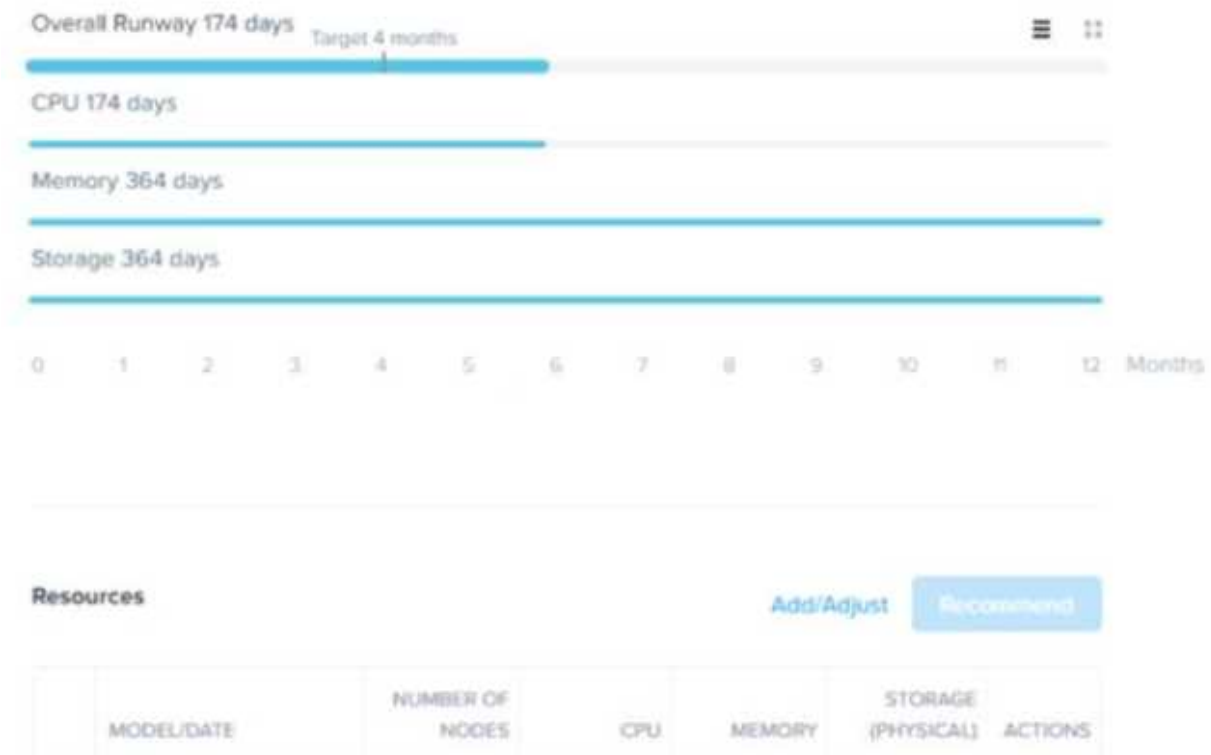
Overall Runway 174 days Target 4 months

CPU 174 days

Memory 364 days

Storage 364 days

0 1 2 3 4 5 6 7 8 9 10 11 12 Months

Resources

Add/Adjust Recommend

| | MODEL/DATE | NUMBER OF NODES | CPU | MEMORY | STORAGE (PHYSICAL) | ACTIONS |
|---|---|---|---|---|---|---|